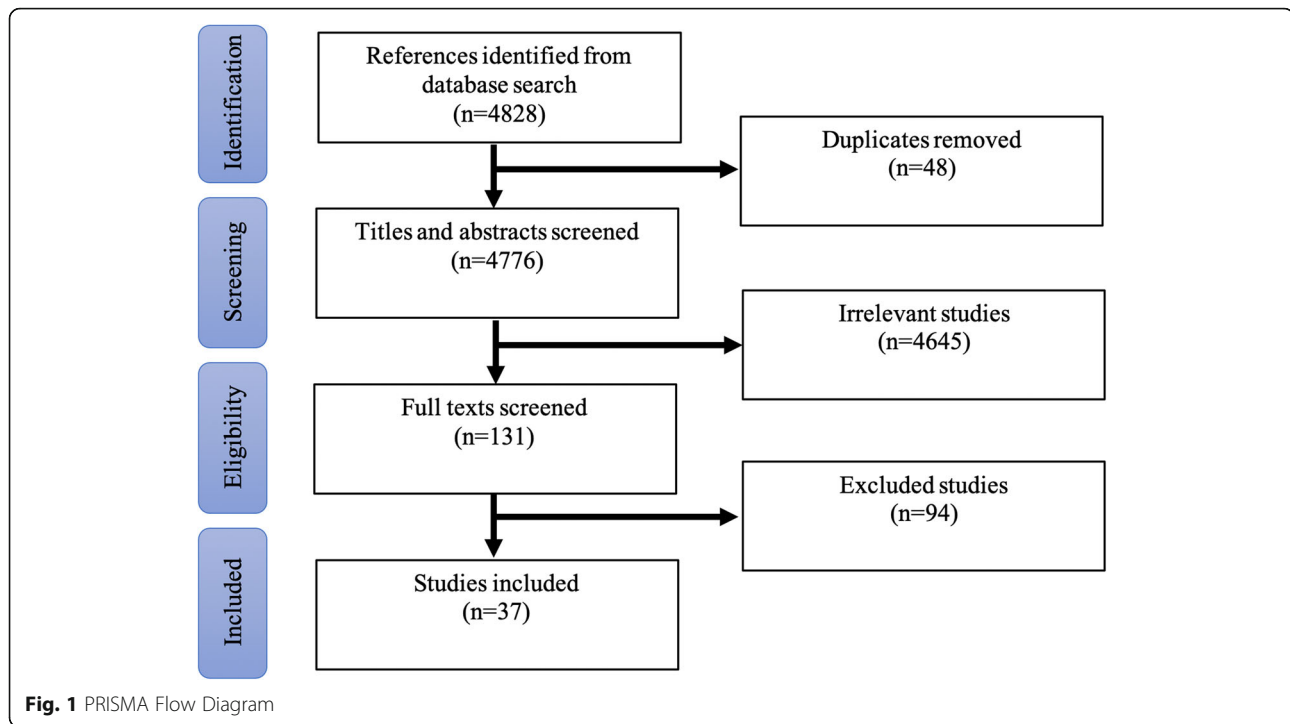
Identification

References identified from database search
(n=4828)

Duplicates removed
(n=48)

Screening

Titles and abstracts screened
(n=4776)

Irrelevant studies
(n=4645)

Eligibility

Full texts screened
(n=131)

Excluded studies
(n=94)

Included

Studies included
(n=37)

Fig. 1 PRISMA Flow Diagram